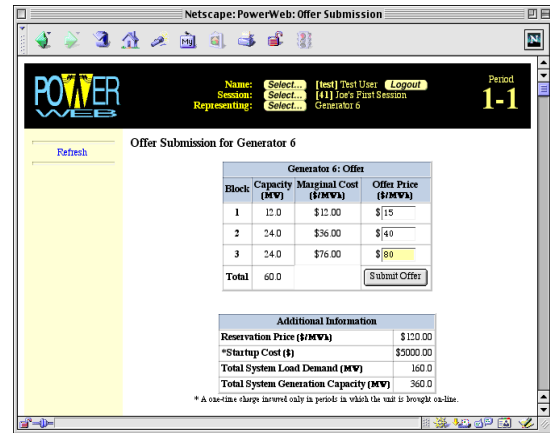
Netscape: PowerWeb: Offer Submission

POWER WEB

Name: Select... [test] Test User Logout
Session: Select... [41] Joe's First Session
Representing: Select... Generator 6

Period
1-1

Refresh

Offer Submission for Generator 6

| Generator 6: Offer | | | |
|---|---|---|---|
| Block | Capacity (MW) | Marginal Cost ($/MWh) | Offer Price ($/MWh) |
| 1 | 12.0 | $12.00 | $ 15 |
| 2 | 24.0 | $36.00 | $ 40 |
| 3 | 24.0 | $76.00 | $ 80 |
| Total | 60.0 | | Submit Offer |

| Additional Information | |
|---|---|
| Reservation Price ($/MWh) | $120.00 |
| *Startup Cost ($) | $5000.00 |
| Total System Load Demand (MW) | 160.0 |
| Total System Generation Capacity (MW) | 360.0 |

* A one-time charge incurred only in periods in which the unit is brought on-line.